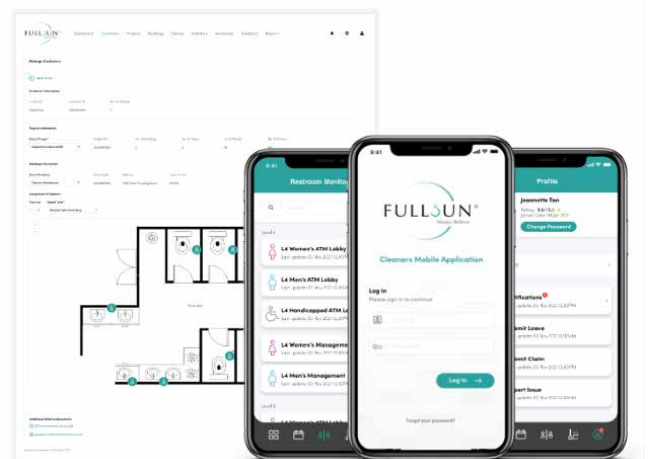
FULLSUN

9:41

Restroom Monitoring

Level 4

L4 Women's ATM Lobby

Last update 03 Nov 2021 12:45PM

L4 Men's ATM Lobby

L4 Handicapped ATM L

L4 Women's Management

L4 Men's Management

Level 5

FULLSUN

Cleaners Mobile Application

Log In

Please sign in to continue

Log In

Forgot your password?

Profile

Jeannette Tan

Change Password

Notifications

Submit Leave

Submit Claim

Report Issue